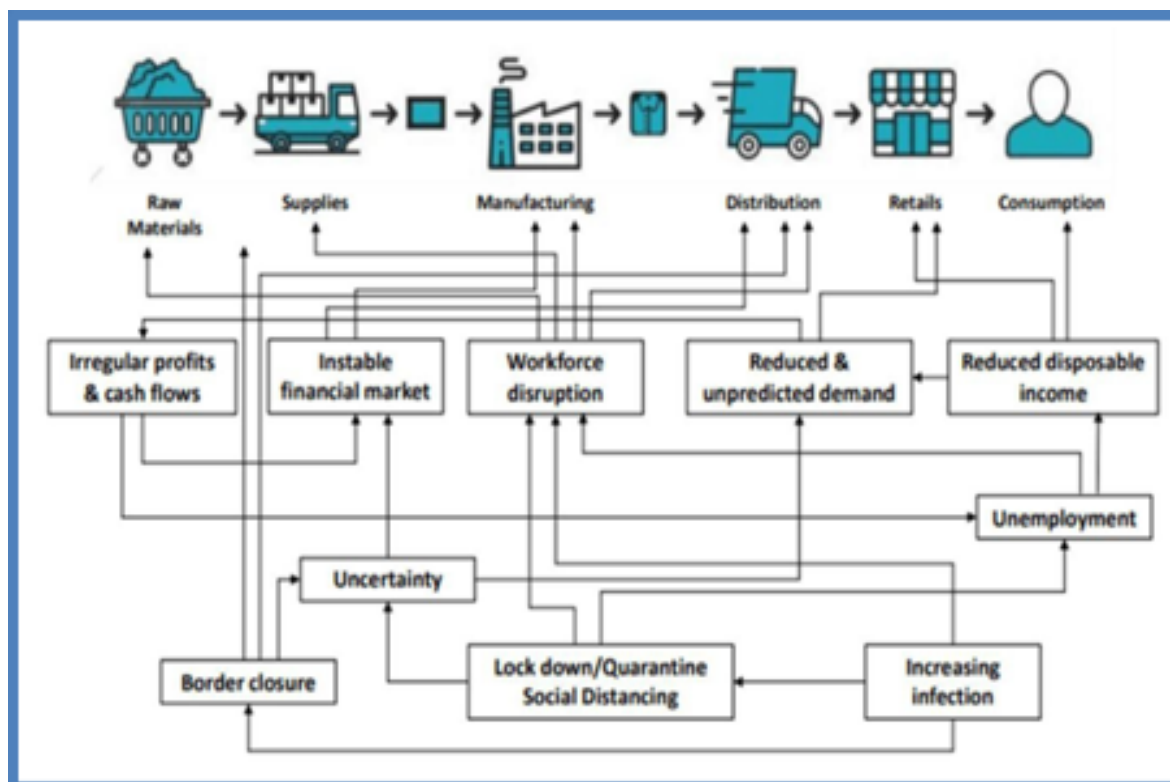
Raw Materials

Supplies

Manufacturing

Distribution

Retails

Consumption

Irregular profits & cash flows

Instable financial market

Workforce disruption

Reduced & unpredicted demand

Reduced disposable income

Unemployment

Uncertainty

Border closure

Lock down/Quarantine Social Distancing

Increasing infection